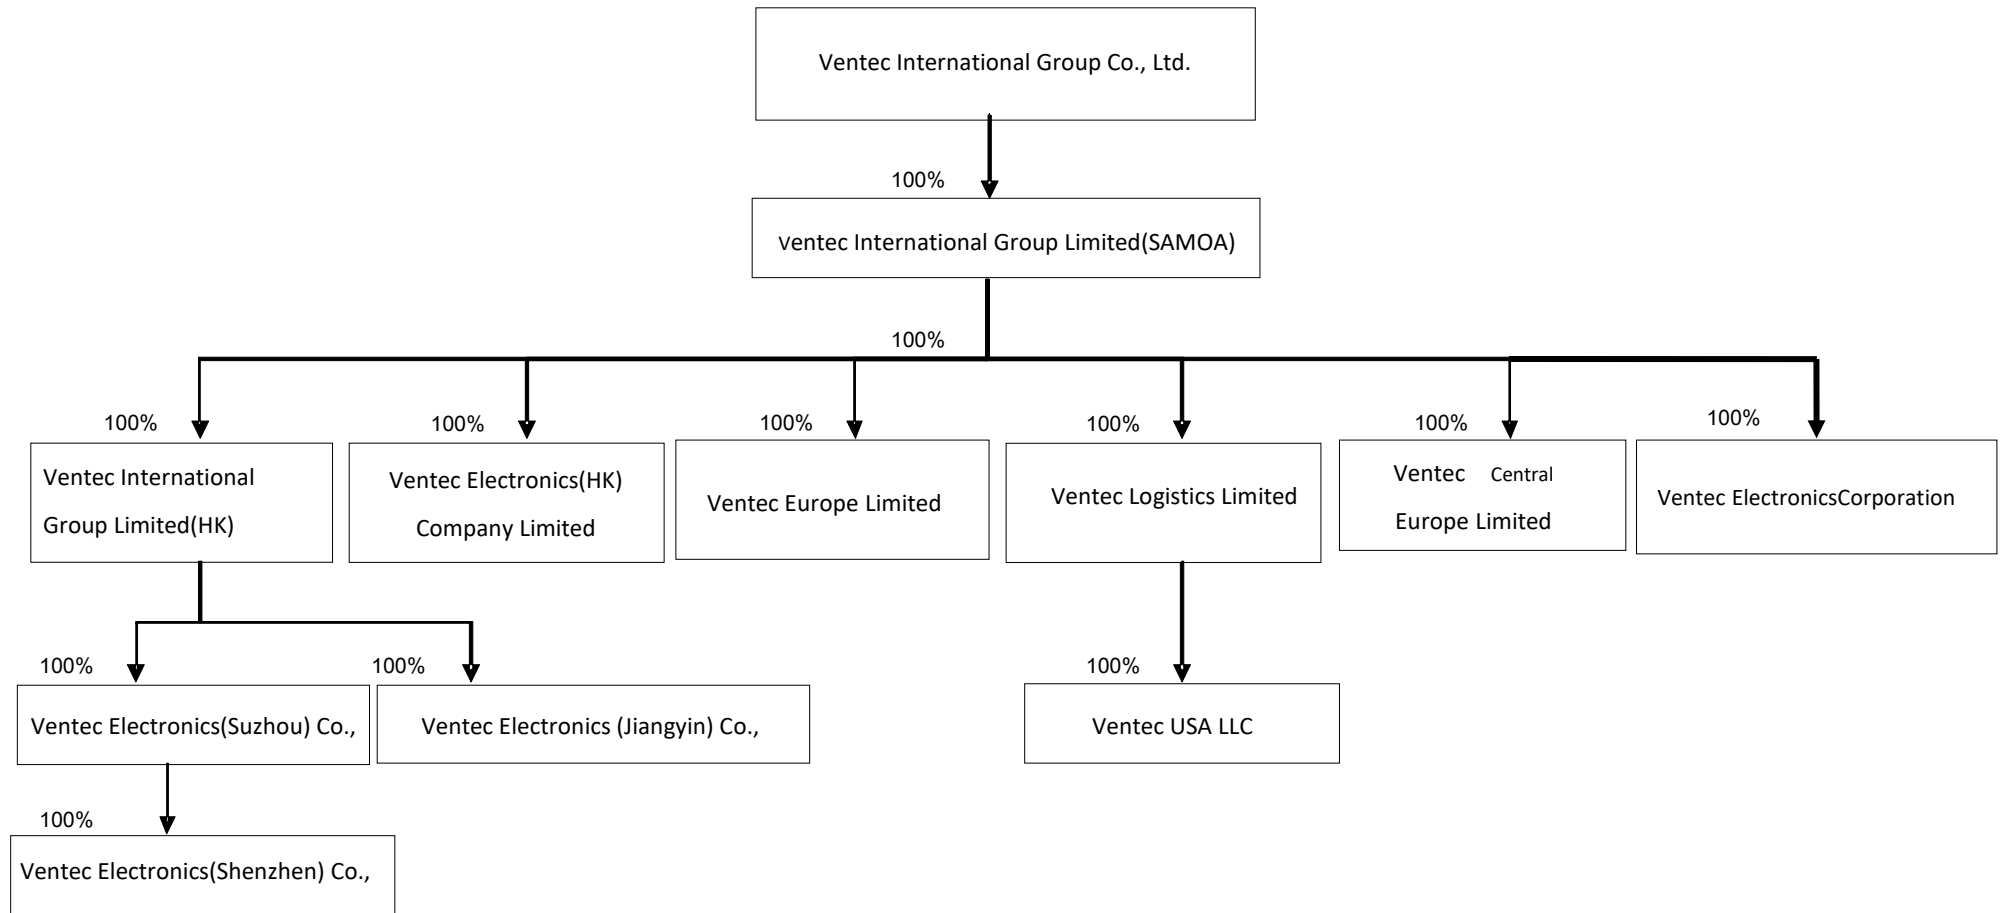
Ventec International Group Co., Ltd.

100%

ventec International Group Limited(SAMOA)

100%

100%

Ventec International Group Limited(HK)

100%

Ventec Electronics(HK) Company Limited

100%

Ventec Europe Limited

100%

Ventec Logistics Limited

100%

Ventec Central Europe Limited

100%

Ventec ElectronicsCorporation

100%

Ventec Electronics(Suzhou) Co.,

100%

Ventec Electronics (Jiangyin) Co.,

100%

Ventec USA LLC

100%

Ventec Electronics(Shenzhen) Co.,